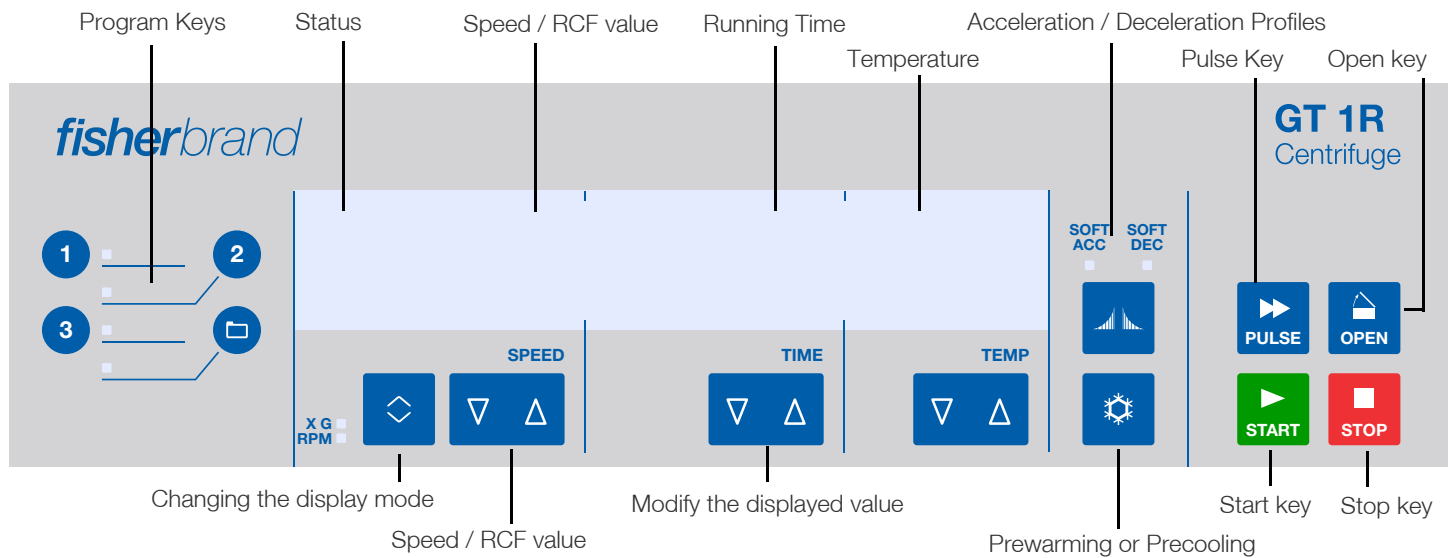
Program Keys
Status
Speed / RCF value
Running Time
Acceleration / Deceleration Profiles
Temperature
Pulse Key
Open key
fisherbrand
GT 1R
Centrifuge
1
2
3
SOFT ACC
SOFT DEC
PULSE
OPEN
SPEED
TIME
TEMP
X G
RPM
START
STOP
Changing the display mode
Speed / RCF value
Modify the displayed value
Prewarming or Precooling
Start key
Stop key